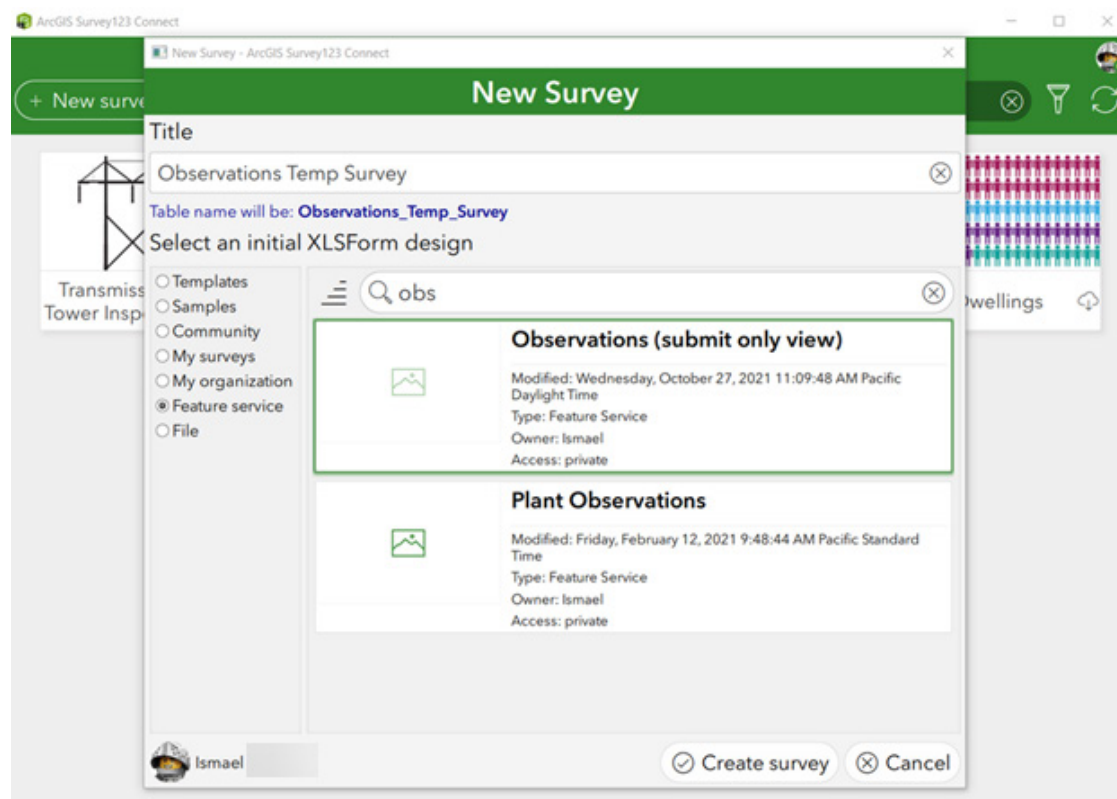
ArcGIS Survey123 Connect

+ New surve

Transmiss
Tower Insp

wellings

New Survey - ArcGIS Survey123 Connect

New Survey

Title

Observations Temp Survey

Table name will be: Observations_Temp_Survey

Select an initial XLSForm design

Templates
Samples
Community
My surveys
My organization
Feature service
File

obs

Observations (submit only view)

Modified: Wednesday, October 27, 2021 11:09:48 AM Pacific Daylight Time
Type: Feature Service
Owner: Ismael
Access: private

Plant Observations

Modified: Friday, February 12, 2021 9:48:44 AM Pacific Standard Time
Type: Feature Service
Owner: Ismael
Access: private

Ismael

Create survey

Cancel